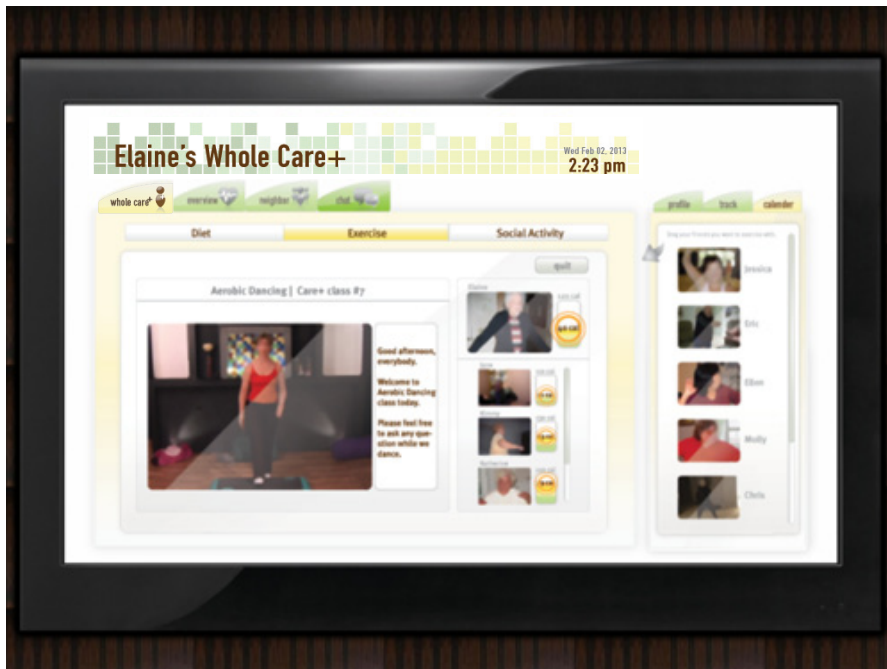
Elaine's Whole Care+

Wed Feb 02, 2013
2:23 pm

whole care+
overview
neighbor
chat

profile
track
calender

Diet
Exercise
Social Activity

quit

Aerobic Dancing | Care+ class #7

Good afternoon, everybody.

Welcome to Aerobic Dancing class today.

Please feel free to ask any question while we dance.

Elaine

Drag your friends you want to exercise with.

Jessica

Eric

Ellen

Molly

Chris